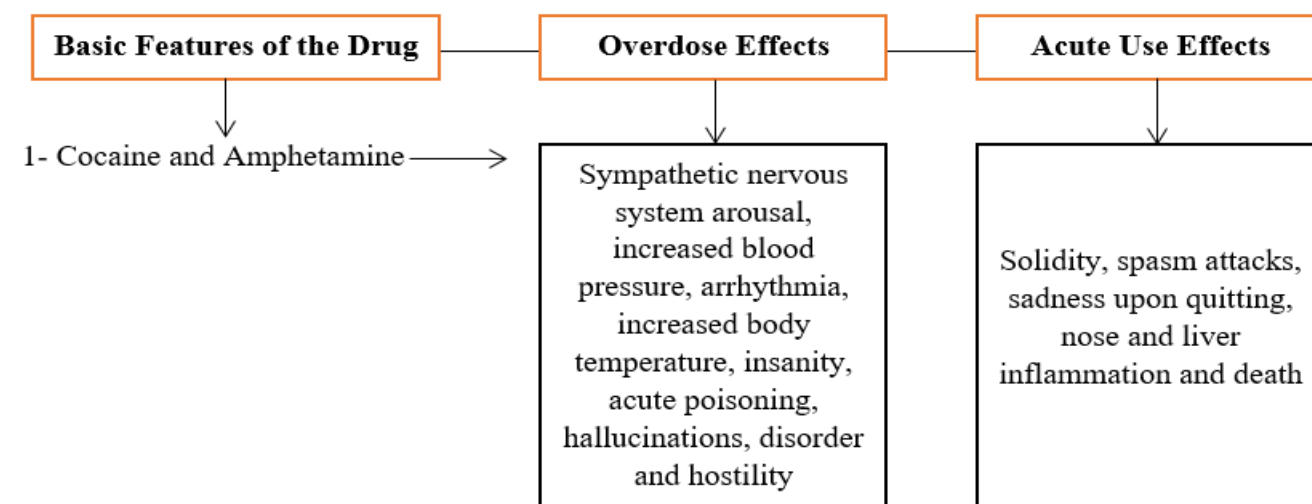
Basic Features of the Drug

Overdose Effects

Acute Use Effects

1- Cocaine and Amphetamine

Sympathetic nervous system arousal, increased blood pressure, arrhythmia, increased body temperature, insanity, acute poisoning, hallucinations, disorder and hostility

Solidity, spasm attacks, sadness upon quitting, nose and liver inflammation and death